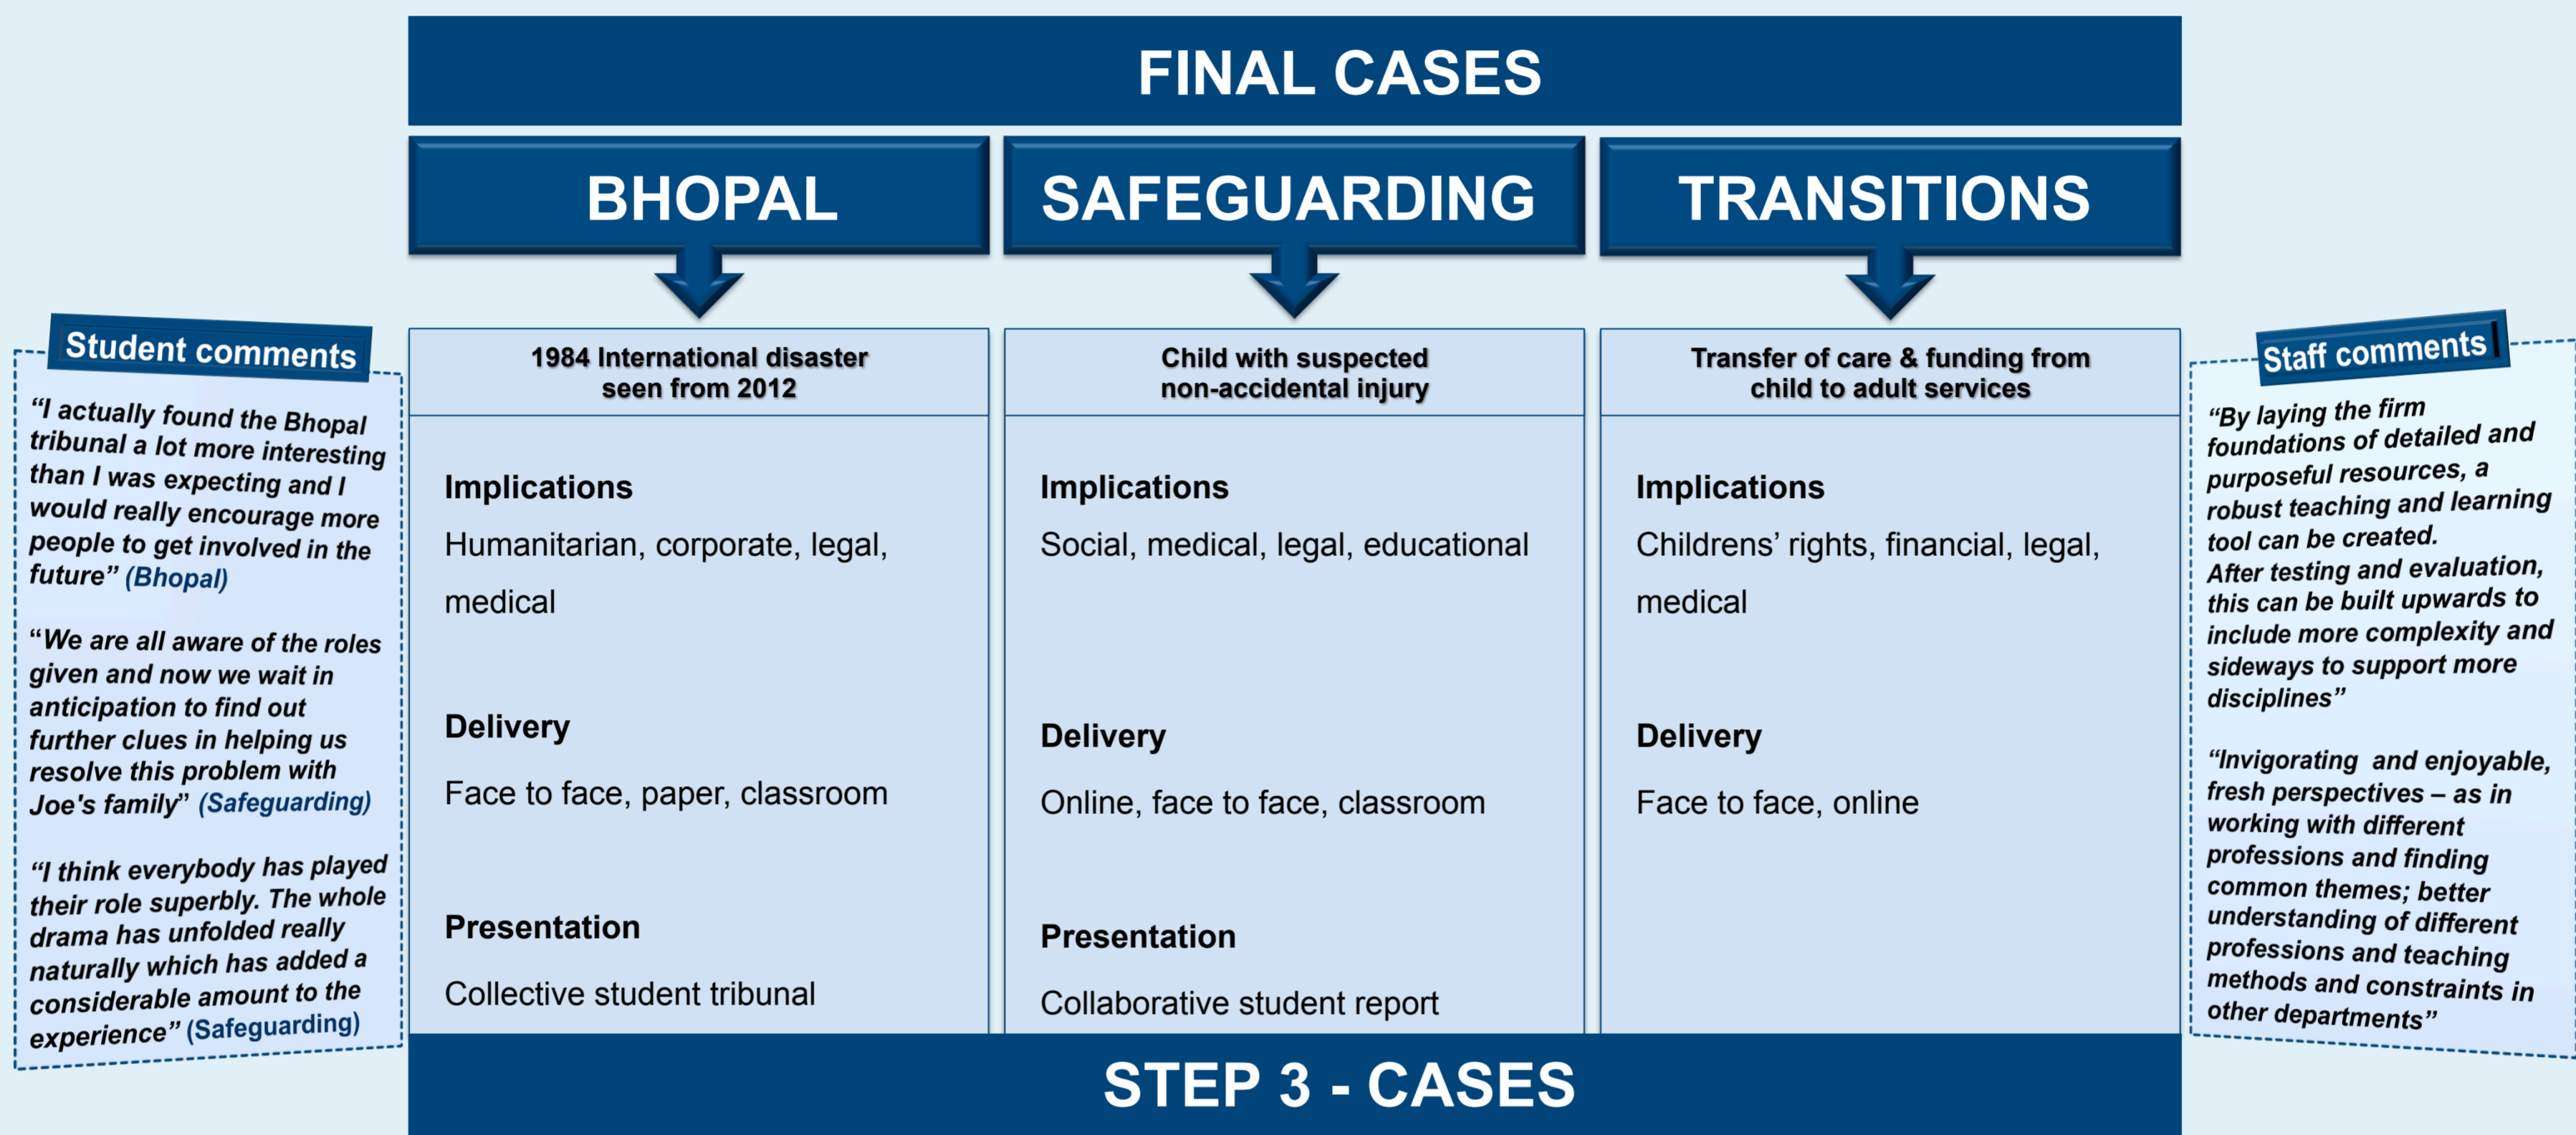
FINAL CASES

| BHOPAL | SAFEGUARDING | TRANSITIONS |
|---|---|---|
| 1984 International disaster seen from 2012 | Child with suspected non-accidental injury | Transfer of care & funding from child to adult services |
| **Implications** Humanitarian, corporate, legal, medical | **Implications** Social, medical, legal, educational | **Implications** Childrens' rights, financial, legal, medical |
| **Delivery** Face to face, paper, classroom | **Delivery** Online, face to face, classroom | **Delivery** Face to face, online |
| **Presentation** Collective student tribunal | **Presentation** Collaborative student report | |

STEP 3 - CASES

Student comments

"I actually found the Bhopal tribunal a lot more interesting than I was expecting and I would really encourage more people to get involved in the future" (Bhopal)

"We are all aware of the roles given and now we wait in anticipation to find out further clues in helping us resolve this problem with Joe's family" (Safeguarding)

"I think everybody has played their role superbly. The whole drama has unfolded really naturally which has added a considerable amount to the experience" (Safeguarding)

Staff comments

"By laying the firm foundations of detailed and purposeful resources, a robust teaching and learning tool can be created. After testing and evaluation, this can be built upwards to include more complexity and sideways to support more disciplines"

"Invigorating and enjoyable, fresh perspectives – as in working with different professions and finding common themes; better understanding of different professions and teaching methods and constraints in other departments"